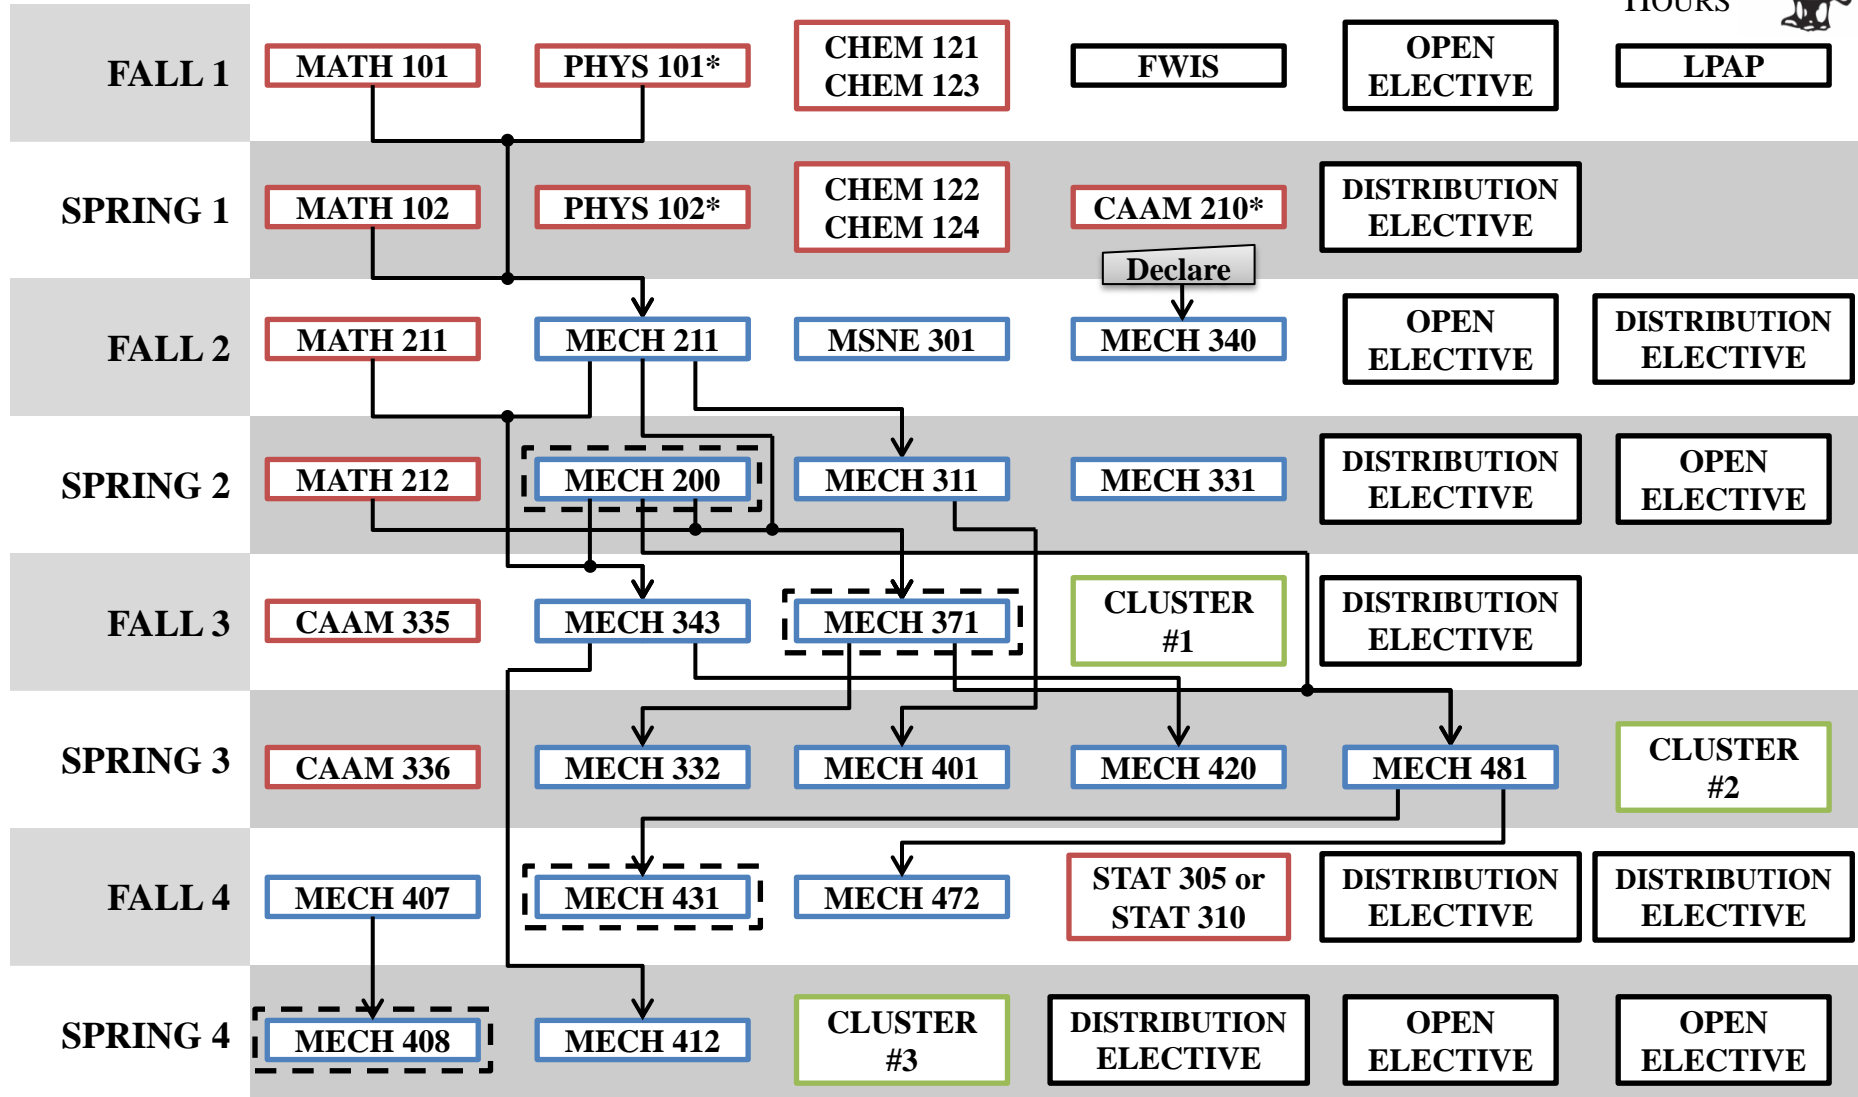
HOURS

FALL 1 MATH 101 PHYS 101* CHEM 121 CHEM 123 FWIS OPEN ELECTIVE LPAP

SPRING 1 MATH 102 PHYS 102* CHEM 122 CHEM 124 CAAM 210* DISTRIBUTION ELECTIVE

Declare

FALL 2 MATH 211 MECH 211 MSNE 301 MECH 340 OPEN ELECTIVE DISTRIBUTION ELECTIVE

SPRING 2 MATH 212 MECH 200 MECH 311 MECH 331 DISTRIBUTION ELECTIVE OPEN ELECTIVE

FALL 3 CAAM 335 MECH 343 MECH 371 CLUSTER #1 DISTRIBUTION ELECTIVE

SPRING 3 CAAM 336 MECH 332 MECH 401 MECH 420 MECH 481 CLUSTER #2

FALL 4 MECH 407 MECH 431 MECH 472 STAT 305 or STAT 310 DISTRIBUTION ELECTIVE DISTRIBUTION ELECTIVE

SPRING 4 MECH 408 MECH 412 CLUSTER #3 DISTRIBUTION ELECTIVE OPEN ELECTIVE OPEN ELECTIVE